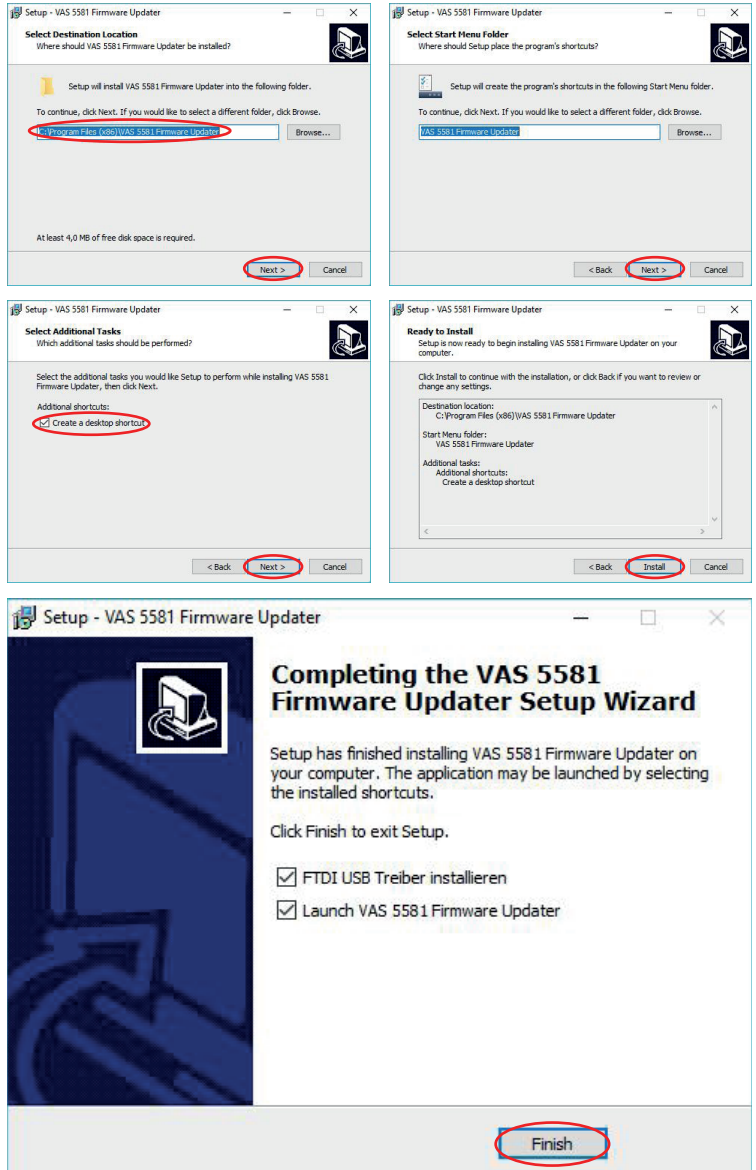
Setup - VAS 5581 Firmware Updater

Select Destination Location
Where should VAS 5581 Firmware Updater be installed?

Setup will install VAS 5581 Firmware Updater into the following folder.

To continue, click Next. If you would like to select a different folder, click Browse.

C:\Program Files (x86)\VAS 5581 Firmware Updater

Browse...

At least 4,0 MB of free disk space is required.

Next >

Cancel

Setup - VAS 5581 Firmware Updater

Select Start Menu Folder
Where should Setup place the program's shortcuts?

Setup will create the program's shortcuts in the following Start Menu folder.

To continue, click Next. If you would like to select a different folder, click Browse.

VAS 5581 Firmware Updater

Browse...

< Back

Next >

Cancel

Setup - VAS 5581 Firmware Updater

Select Additional Tasks
Which additional tasks should be performed?

Select the additional tasks you would like Setup to perform while installing VAS 5581 Firmware Updater, then click Next.

Additional shortcuts:

Create a desktop shortcut

< Back

Next >

Cancel

Setup - VAS 5581 Firmware Updater

Ready to Install
Setup is now ready to begin installing VAS 5581 Firmware Updater on your computer.

Click Install to continue with the installation, or click Back if you want to review or change any settings.

Destination location:
C:\Program Files (x86)\VAS 5581 Firmware Updater

Start Menu folder:
VAS 5581 Firmware Updater

Additional tasks:
Additional shortcuts:
Create a desktop shortcut

< Back

Install

Cancel

Setup - VAS 5581 Firmware Updater

Completing the VAS 5581 Firmware Updater Setup Wizard

Setup has finished installing VAS 5581 Firmware Updater on your computer. The application may be launched by selecting the installed shortcuts.

Click Finish to exit Setup.

FTDI USB Treiber installieren

Launch VAS 5581 Firmware Updater

Finish